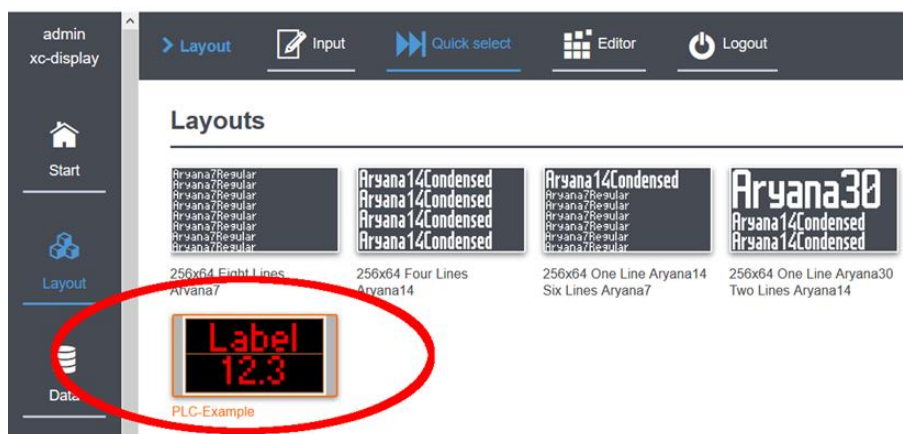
admin
xc-display

Start

Layout

Data

> Layout
Input
Quick select
Editor
Logout

Layouts

Aryana7Regular
Aryana7Regular
Aryana7Regular
Aryana7Regular
Aryana7Regular
Aryana7Regular
Aryana7Regular
Aryana7Regular

256x64 Eight Lines Aryana7

Aryana14Condensed
Aryana14Condensed
Aryana14Condensed
Aryana14Condensed

256x64 Four Lines Aryana14

Aryana14Condensed
Aryana7Regular
Aryana7Regular
Aryana7Regular
Aryana7Regular
Aryana7Regular
Aryana7Regular

256x64 One Line Aryana14 Six Lines Aryana7

Aryana30
Aryana14Condensed
Aryana14Condensed

256x64 One Line Aryana30 Two Lines Aryana14

Label
12.3

PLC-Example